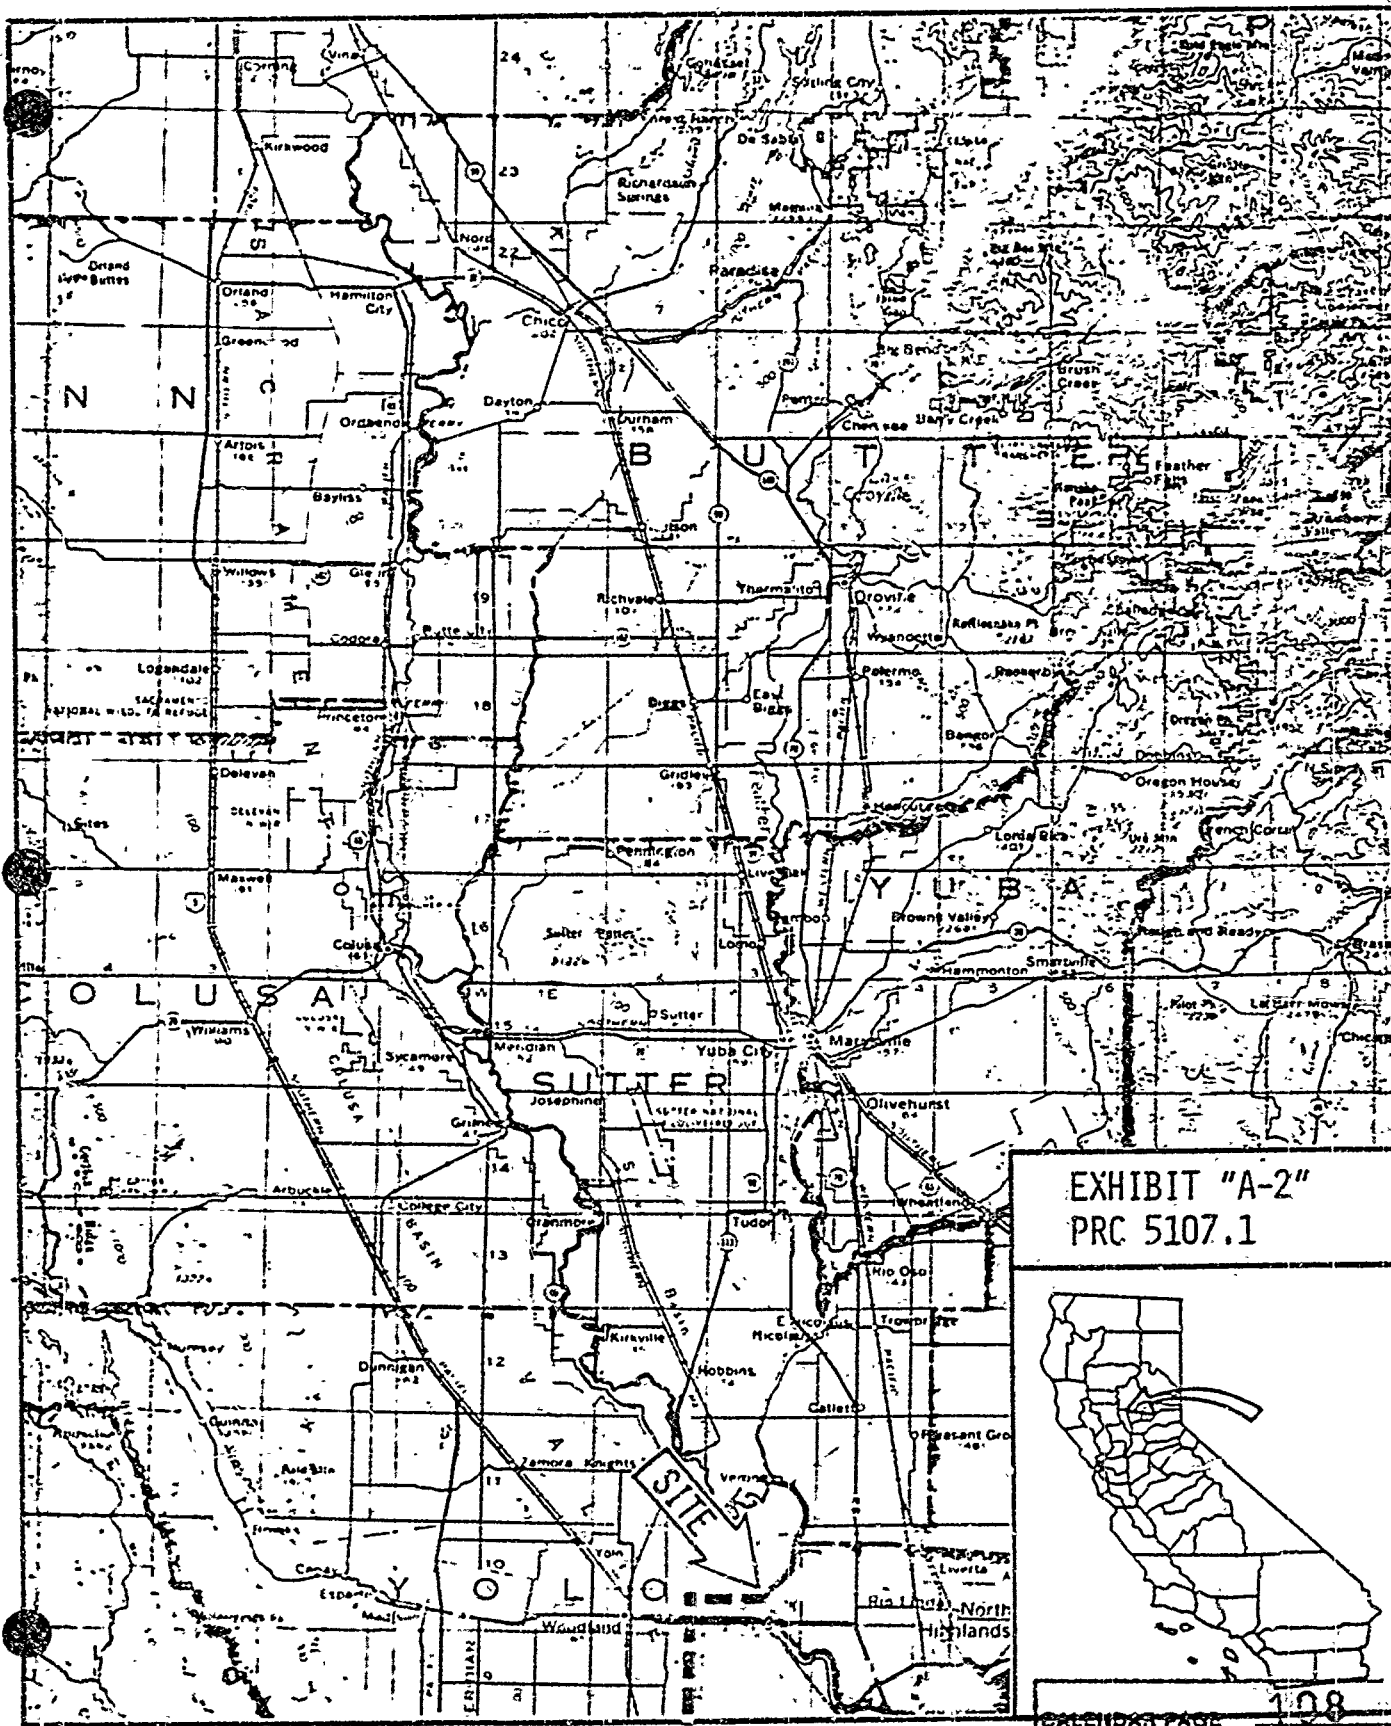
EXHIBIT "A-2"
PRC 5107.1

SITE

Corning
Vina
Kirkwood
Orland
Hamilton City
Chico
Paradise
Nord
Richardson Springs
De Sabla
Magalia
Stirling City
Durham
Dayton
Ord Bend
Artois
Bayliss
Willows
Glenn
Richvale
Thermalito
Oroville
Wyandotte
Palermo
Biggs
East Biggs
Gridley
Pennington
Live Oak
Princeton
Delevan
Sites
Maxwell
Colusa
Logandale
Williams
Sycamore
Grimes
Meridian
Yuba City
Marysville
Olivehurst
Sutter
Josephine
Arbuckle
College City
Grand Island
Tudor
Wheatland
Rio Oso
Kirkville
Robbins
Nicolaus
Dunnigan
Zamora
Knights Landing
Verona
Yolo
Woodland
North Highlands
Rio Linda
Elverta
Pleasant Grove
Catlett
Trowbridge
Brownsville
Smartsville
Hammonton
Browns Valley
Rough and Ready
Loma Rica
Oregon House
French Corral
Dobbins
Bangor
Big Bend
Cherokee
Pentz
Feather Falls
Forbestown
Clipper Mills
Strawberry Valley
Hamilton City
Butte City
Codora
Esparto
Capay
Guinda
Rumsey
Sutter
Sutter Buttes

N N
B U T T E
Y U B A
C O L U S A
S U T T E R
Y O L O

24
23
22
19
18
17
16
15
14
13
12
11
10

CALIFORNIA PAGE 108